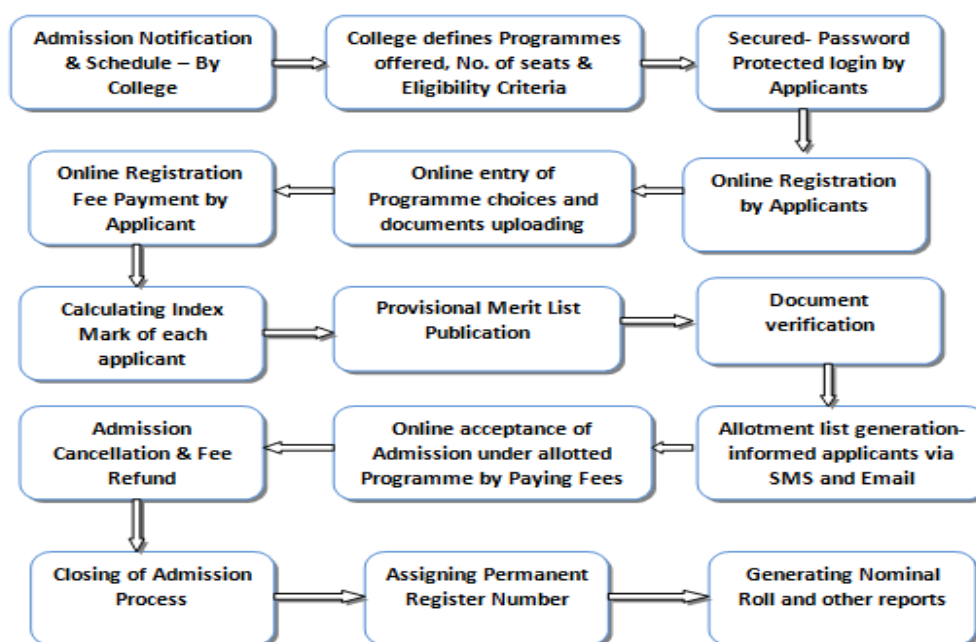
Admission Notification & Schedule – By College

College defines Programmes offered, No. of seats & Eligibility Criteria

Secured- Password Protected login by Applicants

Online Registration by Applicants

Online entry of Programme choices and documents uploading

Online Registration Fee Payment by Applicant

Calculating Index Mark of each applicant

Provisional Merit List Publication

Document verification

Allotment list generation-informed applicants via SMS and Email

Online acceptance of Admission under allotted Programme by Paying Fees

Admission Cancellation & Fee Refund

Closing of Admission Process

Assigning Permanent Register Number

Generating Nominal Roll and other reports